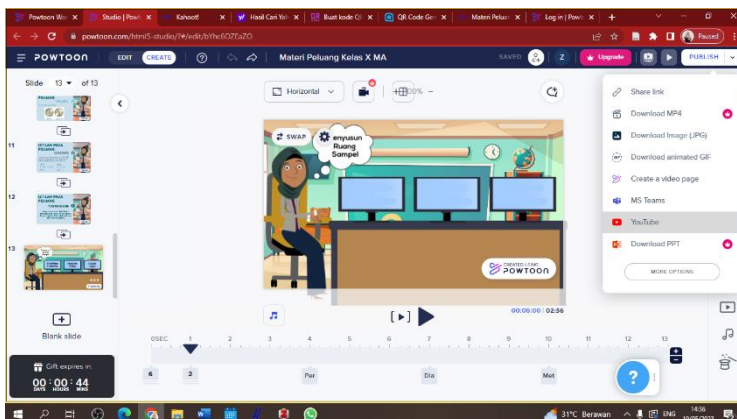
Powtoon We | Studio | Pow | Kahoot! | Hasil Cari Yah | Buat kode QR | QR Code Gen | Materi Peluan | Log in | Pow

powtoon.com/html5-studio/#/edit/bYhc6OZEaZO

POWTOON EDIT CREATE Materi Peluang Kelas X MA SAVED Z Upgrade PUBLISH

Paused

Slide 13 of 13

11

12

13

Blank slide

Gift expires in:
00 : 00 : 44
DAYS HOURS MINS

Horizontal

100%

SWAP

enyusun Ruang Sampel

CREATED USING POWTOON

00:06.00 | 02:56

0SEC 1 2 3 4 5 6 7 8 9 10 11 12 13

6 2 Per Dia Met

Share link
Download MP4
Download Image (JPG)
Download animated GIF
Create a video page
MS Teams
YouTube
Download PPT
MORE OPTIONS

31°C Berawan ENG 14:36 10/08/2022